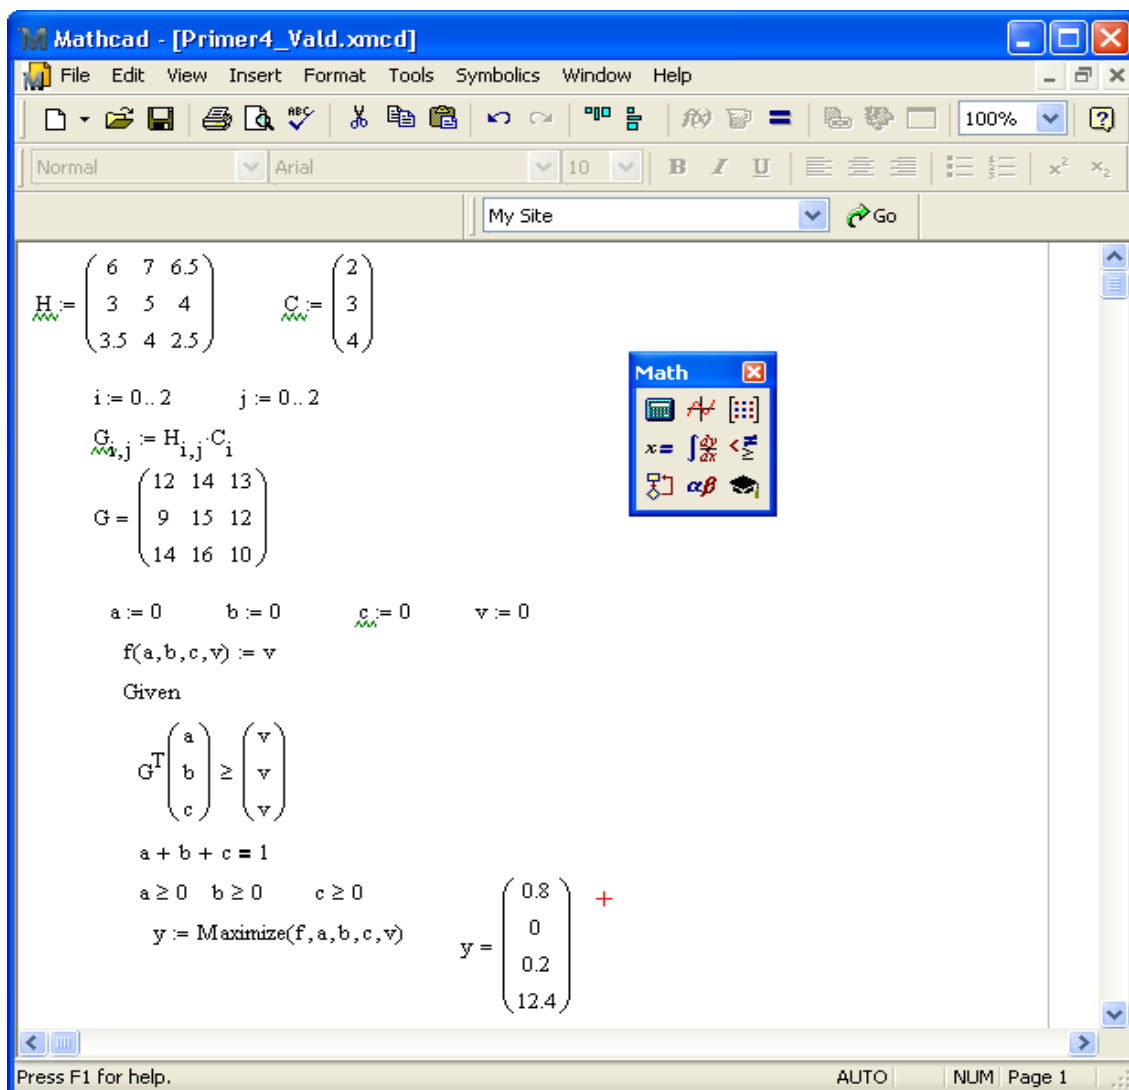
Mathcad - [Primer4_Vald.xmcd]

File Edit View Insert Format Tools Symbolics Window Help

100%

Normal Arial 10 B I U

My Site Go

$H := \begin{pmatrix} 6 & 7 & 6.5 \\ 3 & 5 & 4 \\ 3.5 & 4 & 2.5 \end{pmatrix}$ $C := \begin{pmatrix} 2 \\ 3 \\ 4 \end{pmatrix}$

Math

$x=$ $\alpha\beta$

$i := 0..2$ $j := 0..2$

$G_{i,j} := H_{i,j} \cdot C_i$

$G = \begin{pmatrix} 12 & 14 & 13 \\ 9 & 15 & 12 \\ 14 & 16 & 10 \end{pmatrix}$

$a := 0$ $b := 0$ $c := 0$ $v := 0$

$f(a,b,c,v) := v$

Given

$G^T \begin{pmatrix} a \\ b \\ c \end{pmatrix} \geq \begin{pmatrix} v \\ v \\ v \end{pmatrix}$

$a + b + c = 1$

$a \geq 0$ $b \geq 0$ $c \geq 0$

$y := Maximize(f,a,b,c,v)$ $y = \begin{pmatrix} 0.8 \\ 0 \\ 0.2 \\ 12.4 \end{pmatrix}$

Press F1 for help. AUTO NUM Page 1